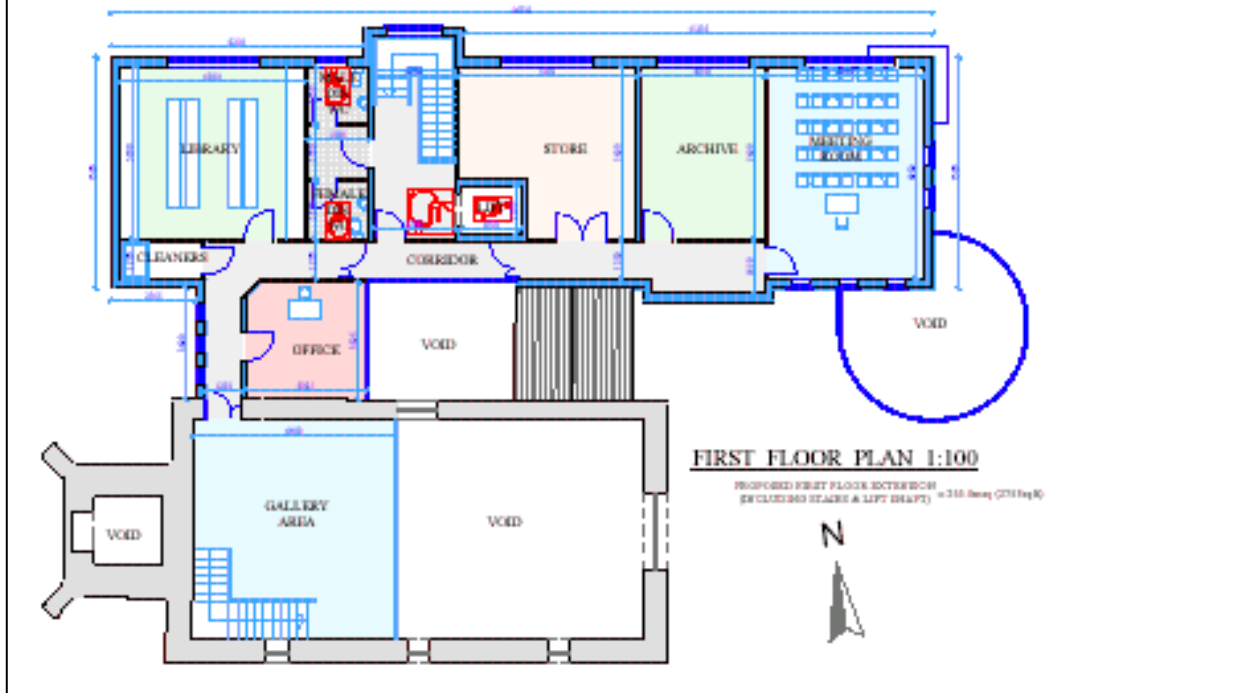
LIBRARY

MALE

FEMALE

STORE

ARCHIVE

MEETING ROOM

LIFT

CLEANERS

CORRIDOR

OFFICE

VOID

VOID

VOID

GALLERY AREA

VOID

FIRST FLOOR PLAN 1:100

PROPOSED FIRST FLOOR EXTENSION (INCLUDING STAIRS & LIFT SHAFT) = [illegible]

N